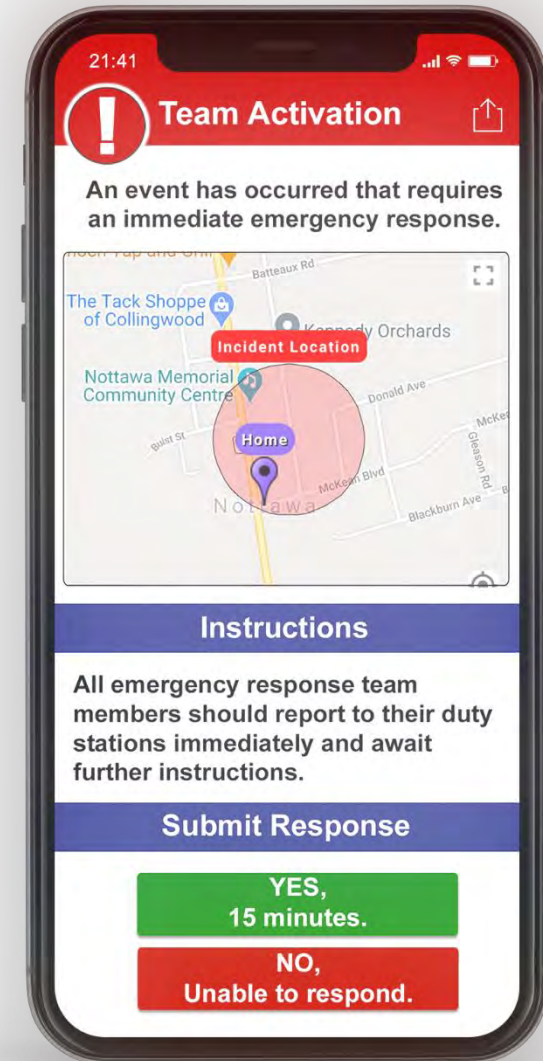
21:41

Team Activation

An event has occurred that requires an immediate emergency response.

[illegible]

Batteaux Rd

The Tack Shoppe of Collingwood

Kennedy Orchards

Incident Location

Nottawa Memorial Community Centre

Donald Ave

Bush St

Home

McKe

Gleason Rd

McKean Blvd

Nottawa

Blackburn Ave

Instructions

All emergency response team members should report to their duty stations immediately and await further instructions.

Submit Response

YES,
15 minutes.

NO,
Unable to respond.